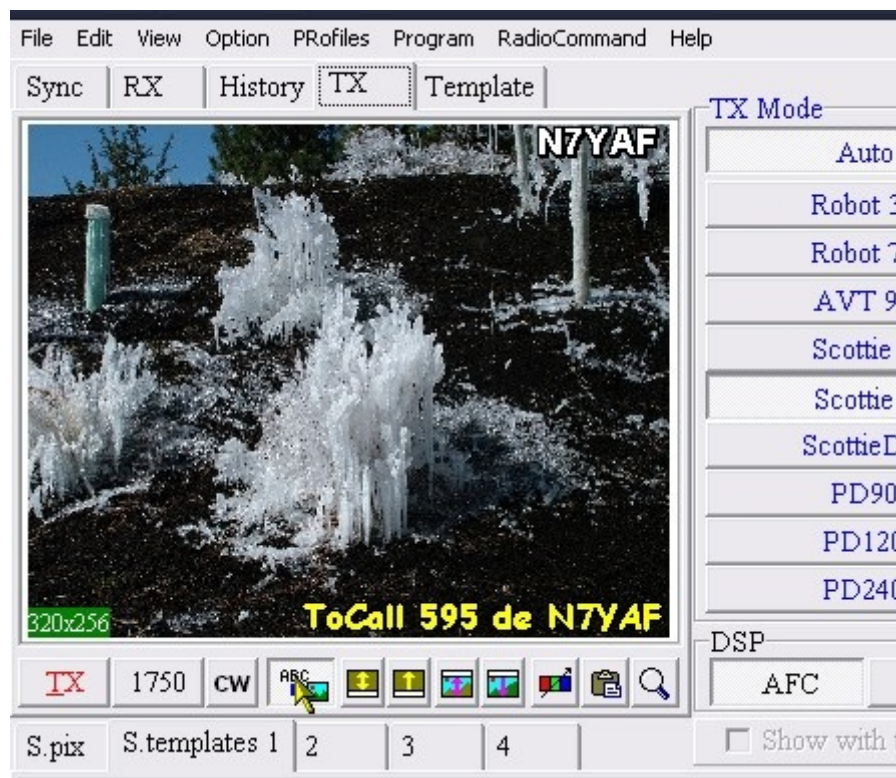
File Edit View Option PRofiles Program RadioCommand Help

Sync RX History TX Template

N7YAF

320x256

ToCall 595 de N7YAF

TX 1750 CW ABC

S.pix S.templates 1 2 3 4

TX Mode

Auto

Robot 3

Robot 7

AVT 9

Scottie

Scottie

ScottieD

PD90

PD120

PD240

DSP

AFC

Show with